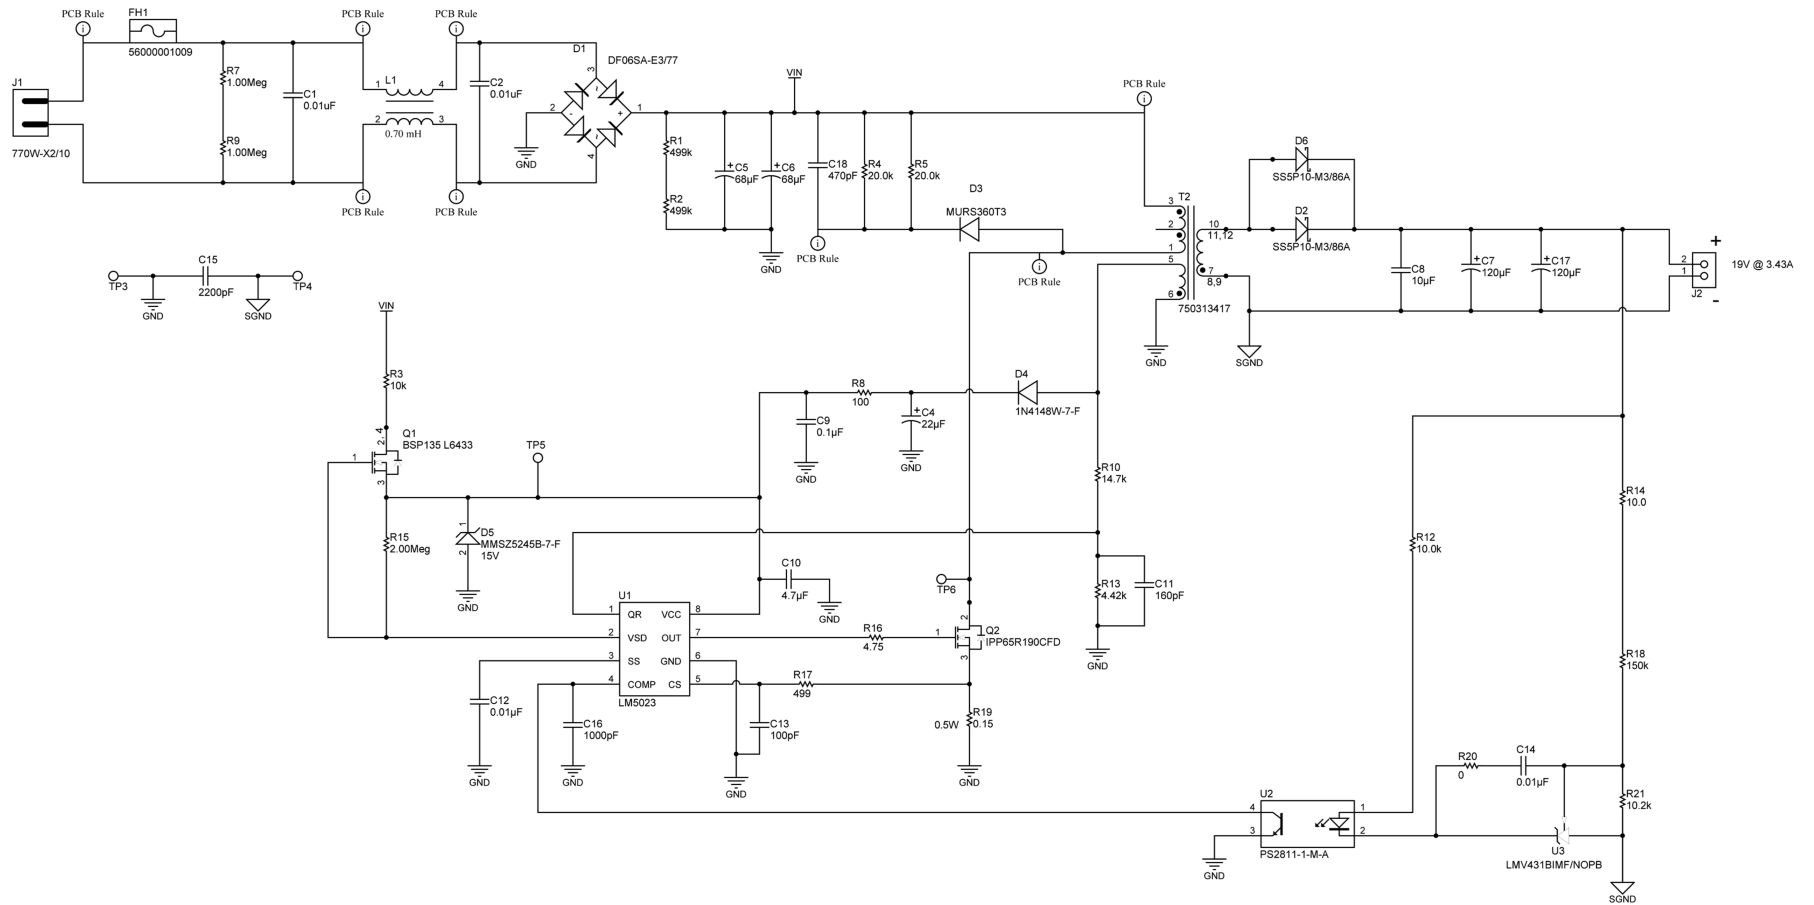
PCB Rule
FH1
56000001009
PCB Rule
PCB Rule
D1
DF06SA-E3/77
J1
770W-X2/10
R7
1.00Meg
R9
1.00Meg
C1
0.01uF
1
L1
4
2
3
0.70 mH
C2
0.01uF
2
3
1
4
GND
PCB Rule
PCB Rule
VIN
PCB Rule
R1
499k
R2
499k
C5
68µF
C6
68µF
C18
470pF
R4
20.0k
R5
20.0k
GND
PCB Rule
D3
MURS360T3
PCB Rule
3
2
1
5
6
T2
750313417
10
11,12
7
8,9
D6
SS5P10-M3/86A
D2
SS5P10-M3/86A
C8
10µF
C7
120µF
C17
120µF
2
1
J2
+
-
19V @ 3.43A
GND
SGND
TP3
C15
2200pF
TP4
GND
SGND
VIN
R3
10k
Q1
BSP135 L6433
1
2
4
3
TP5
R15
2.00Meg
D5
MMSZ5245B-7-F
15V
GND
R8
100
C9
0.1µF
GND
C4
22µF
GND
D4
1N4148W-7-F
R10
14.7k
R13
4.42k
C11
160pF
GND
C10
4.7µF
GND
TP6
U1
1 QR
2 VSD
3 SS
4 COMP
VCC 8
OUT 7
GND 6
CS 5
LM5023
R16
4.75
1
2
3
Q2
IPP65R190CFD
R17
499
R19
0.15
0.5W
GND
C12
0.01µF
GND
C16
1000pF
GND
C13
100pF
GND
R14
10.0
R12
10.0k
R18
150k
R20
0
C14
0.01µF
R21
10.2k
U2
4
3
1
2
PS2811-1-M-A
GND
U3
LMV431BIMF/NOPB
SGND